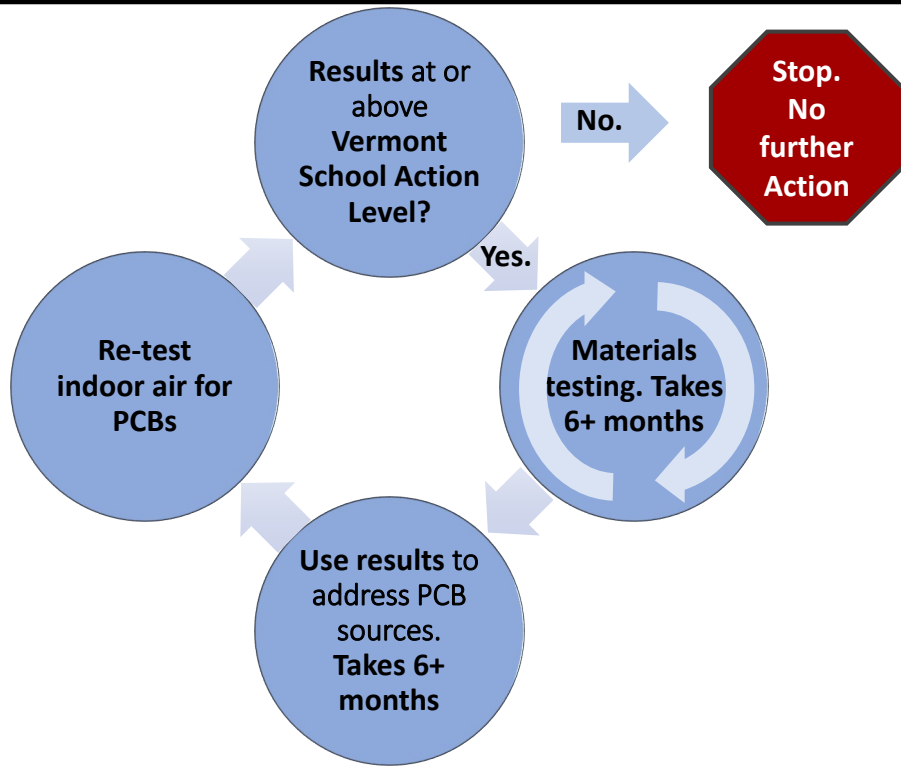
Results at or above Vermont School Action Level?

No.

Stop. No further Action

Yes.

Materials testing. Takes 6+ months

Use results to address PCB sources. Takes 6+ months

Re-test indoor air for PCBs